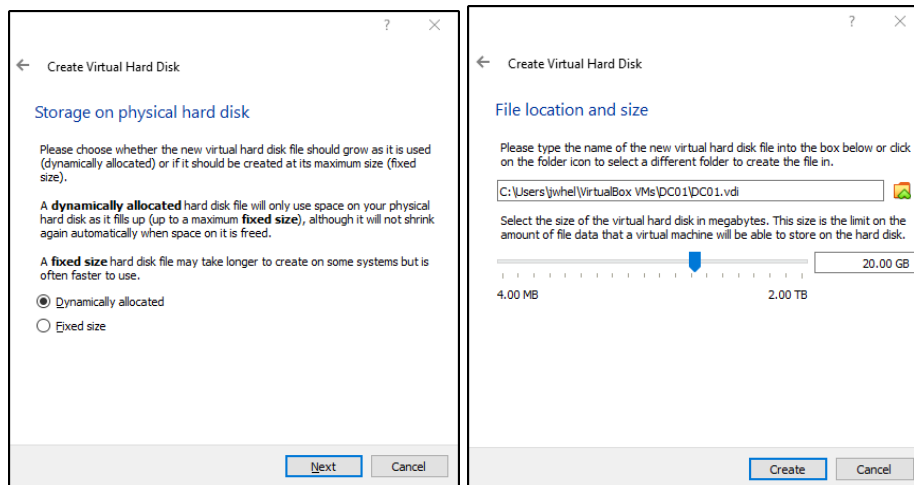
?

Create Virtual Hard Disk

Storage on physical hard disk

Please choose whether the new virtual hard disk file should grow as it is used (dynamically allocated) or if it should be created at its maximum size (fixed size).

A **dynamically allocated** hard disk file will only use space on your physical hard disk as it fills up (up to a maximum **fixed size**), although it will not shrink again automatically when space on it is freed.

A **fixed size** hard disk file may take longer to create on some systems but is often faster to use.

Dynamically allocated

Fixed size

Next Cancel

?

Create Virtual Hard Disk

File location and size

Please type the name of the new virtual hard disk file into the box below or click on the folder icon to select a different folder to create the file in.

C:\Users\jwhel\VirtualBox VMs\DC01\DC01.vdi

Select the size of the virtual hard disk in megabytes. This size is the limit on the amount of file data that a virtual machine will be able to store on the hard disk.

20.00 GB

4.00 MB 2.00 TB

Create Cancel